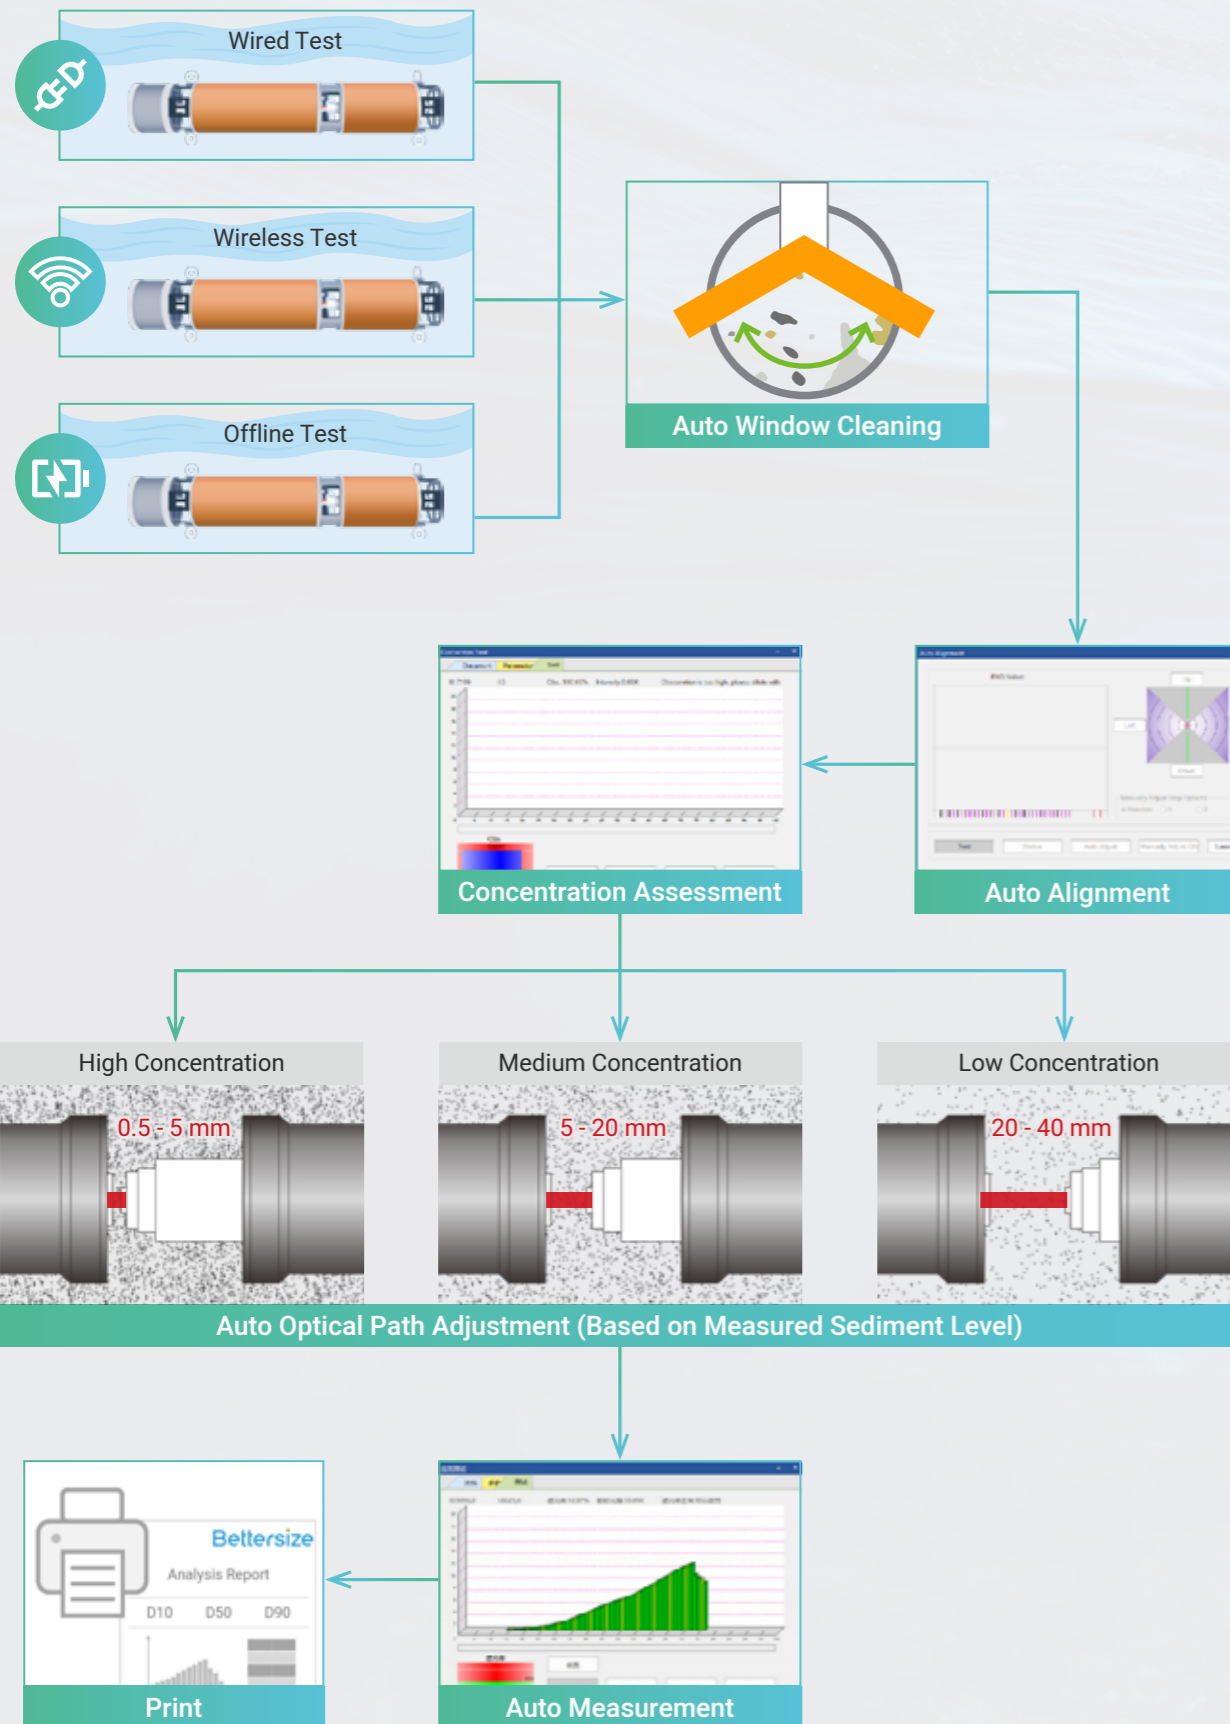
Wired Test

Wireless Test

Offline Test

Auto Window Cleaning

Concentration Assessment

Auto Alignment

High Concentration

0.5 - 5 mm

Medium Concentration

5 - 20 mm

Low Concentration

20 - 40 mm

Auto Optical Path Adjustment (Based on Measured Sediment Level)

Bettersize

Analysis Report

D10 D50 D90

Print

Auto Measurement